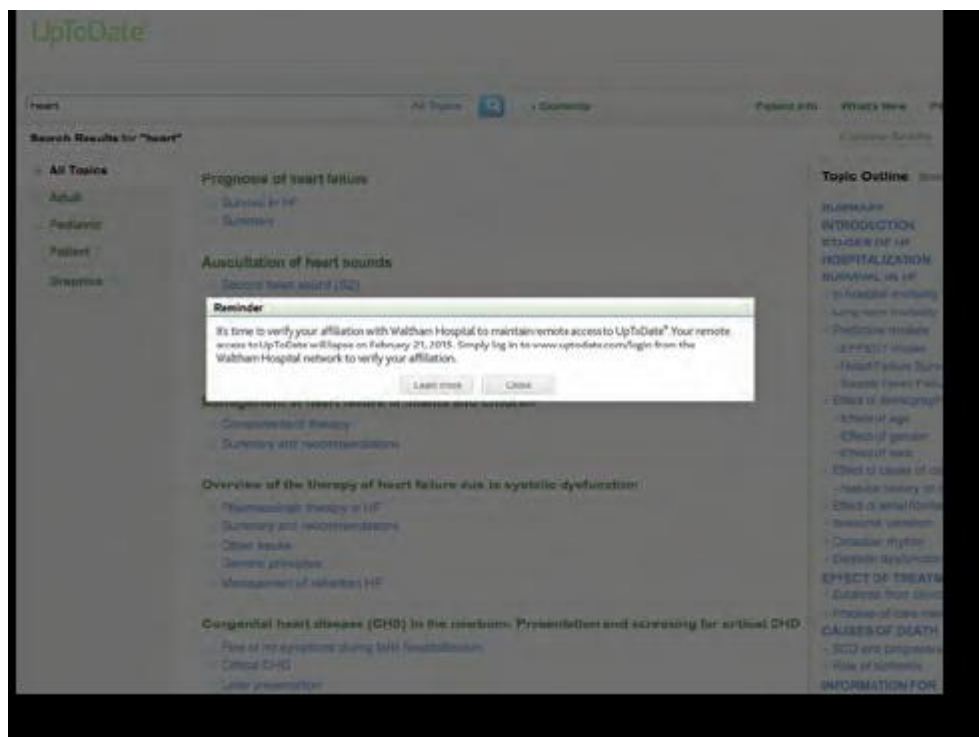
UpToDate

heart

All Topics

Contents

Patient Info

What's New

Search Results for "heart"

All Topics

Adult

Pediatric

Patient

Graphics

Prognosis of heart failure

Survival in HF

Summary

Auscultation of heart sounds

Second heart sound (S2)

Reminder

It's time to verify your affiliation with Waltham Hospital to maintain remote access to UpToDate® Your remote access to UpToDate will lapse on February 21, 2015. Simply log in to www.uptodate.com/login from the Waltham Hospital network to verify your affiliation.

Learn more

Close

Management of heart failure in infants and children

Conventional therapy

Summary and recommendations

Overview of the therapy of heart failure due to systolic dysfunction

Pharmacologic therapy in HF

Summary and recommendations

Other issues

General principles

Management of refractory HF

Congenital heart disease (CHD) in the newborn: Presentation and screening for critical CHD

Few or no symptoms during fetal transitions

Critical CHD

Later presentation

Topic Outline

SUMMARY

INTRODUCTION

STAGES OF HF

HOSPITALIZATION

SURVIVAL IN HF

In-hospital mortality

Long-term mortality

Predictive models

EFFECT model

Heart Failure Surv

Seattle Heart Fail

Effect of demograph

Effect of age

Effect of gender

Effect of race

Effect of causes of

Familial history of

Effect of renal func

Seasonal variation

Circadian rhythm

Diastolic dysfunction

EFFECT OF TREATM

Evidence from clini

Process of care me

CAUSES OF DEATH

SCD and progressi

Role of ischemia

INFORMATION FOR